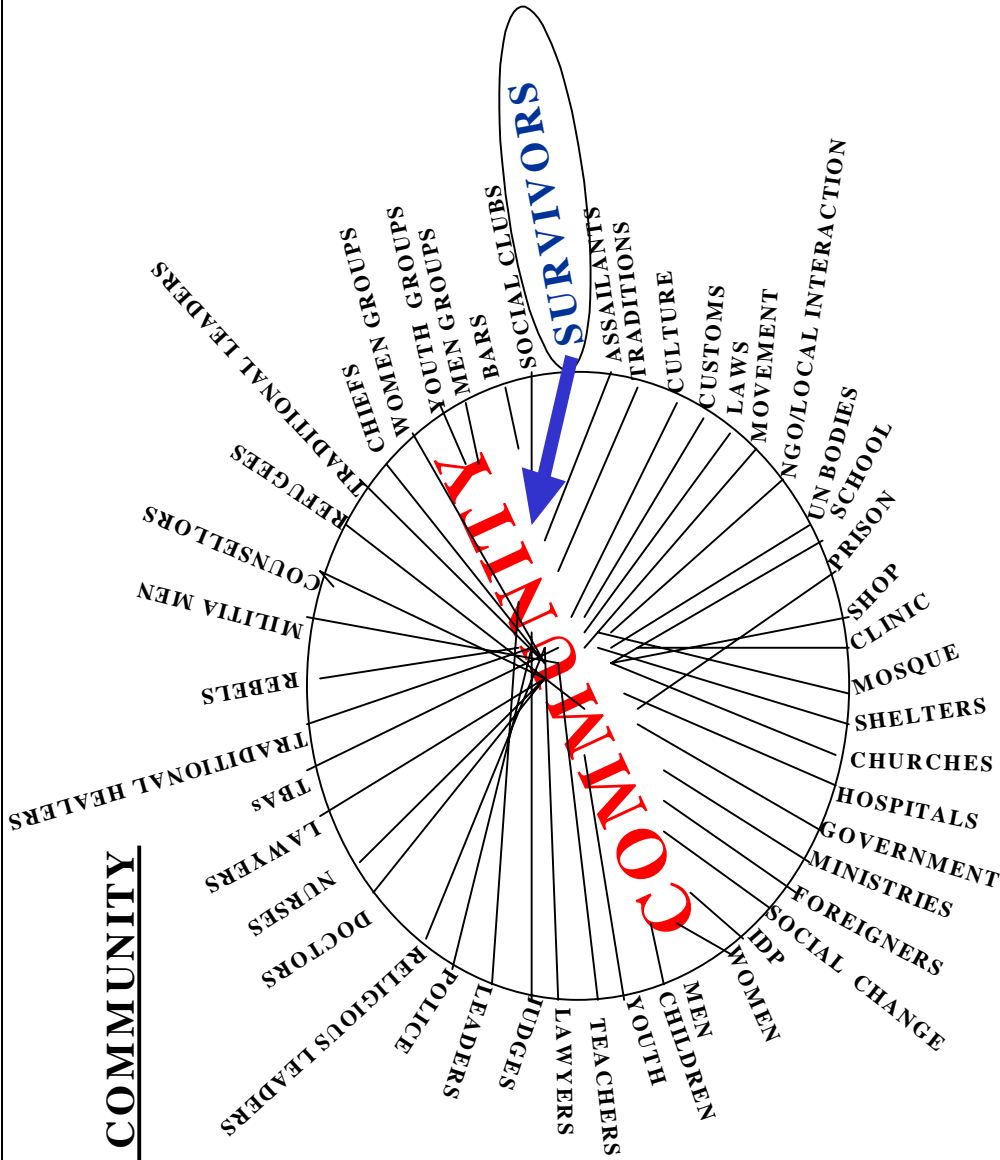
COMMUNITY

SURVIVORS

COMMUNITY

ASSAILANTS
TRADITIONS
CULTURE
CUSTOMS
LAWS
MOVEMENT
NGO/LOCAL INTERACTION
UN BODIES
SCHOOL
PRISON
SHOP
CLINIC
MOSQUE
SHELTERS
CHURCHES
HOSPITALS
GOVERNMENT
MINISTRIES
FOREIGNERS
SOCIAL CHANGE
IDP
WOMEN
MEN
CHILDREN
YOUTH
TEACHERS
LAWYERS
JUDGES
LEADERS
POLICE
RELIGIOUS LEADERS
DOCTORS
NURSES
LAWYERS
TBAs
TRADITIONAL HEALERS
REBELS
MILITIA MEN
COUNSELLORS
REFUGEES
TRADITIONAL LEADERS
CHIEFS
WOMEN GROUPS
YOUTH GROUPS
MEN GROUPS
BARS
SOCIAL CLUBS